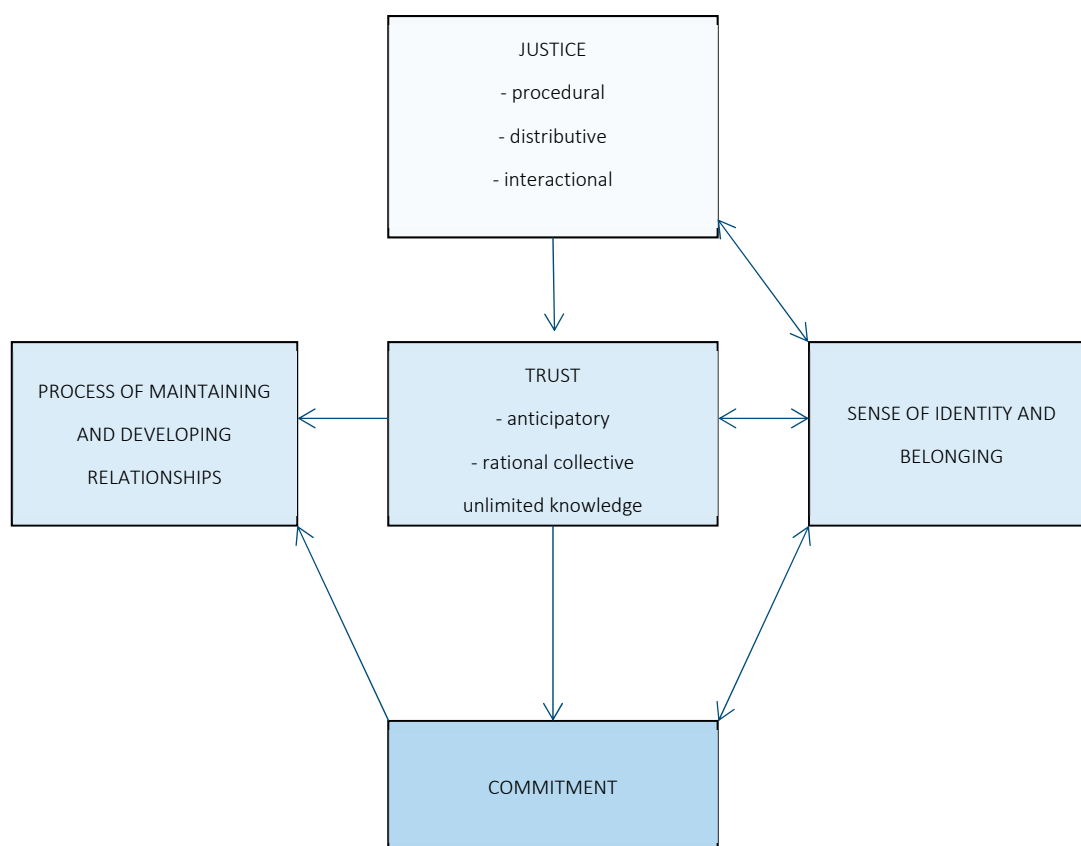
JUSTICE
- procedural
- distributive
- interactional

PROCESS OF MAINTAINING AND DEVELOPING RELATIONSHIPS

TRUST
- anticipatory
- rational collective
unlimited knowledge

SENSE OF IDENTITY AND BELONGING

COMMITMENT